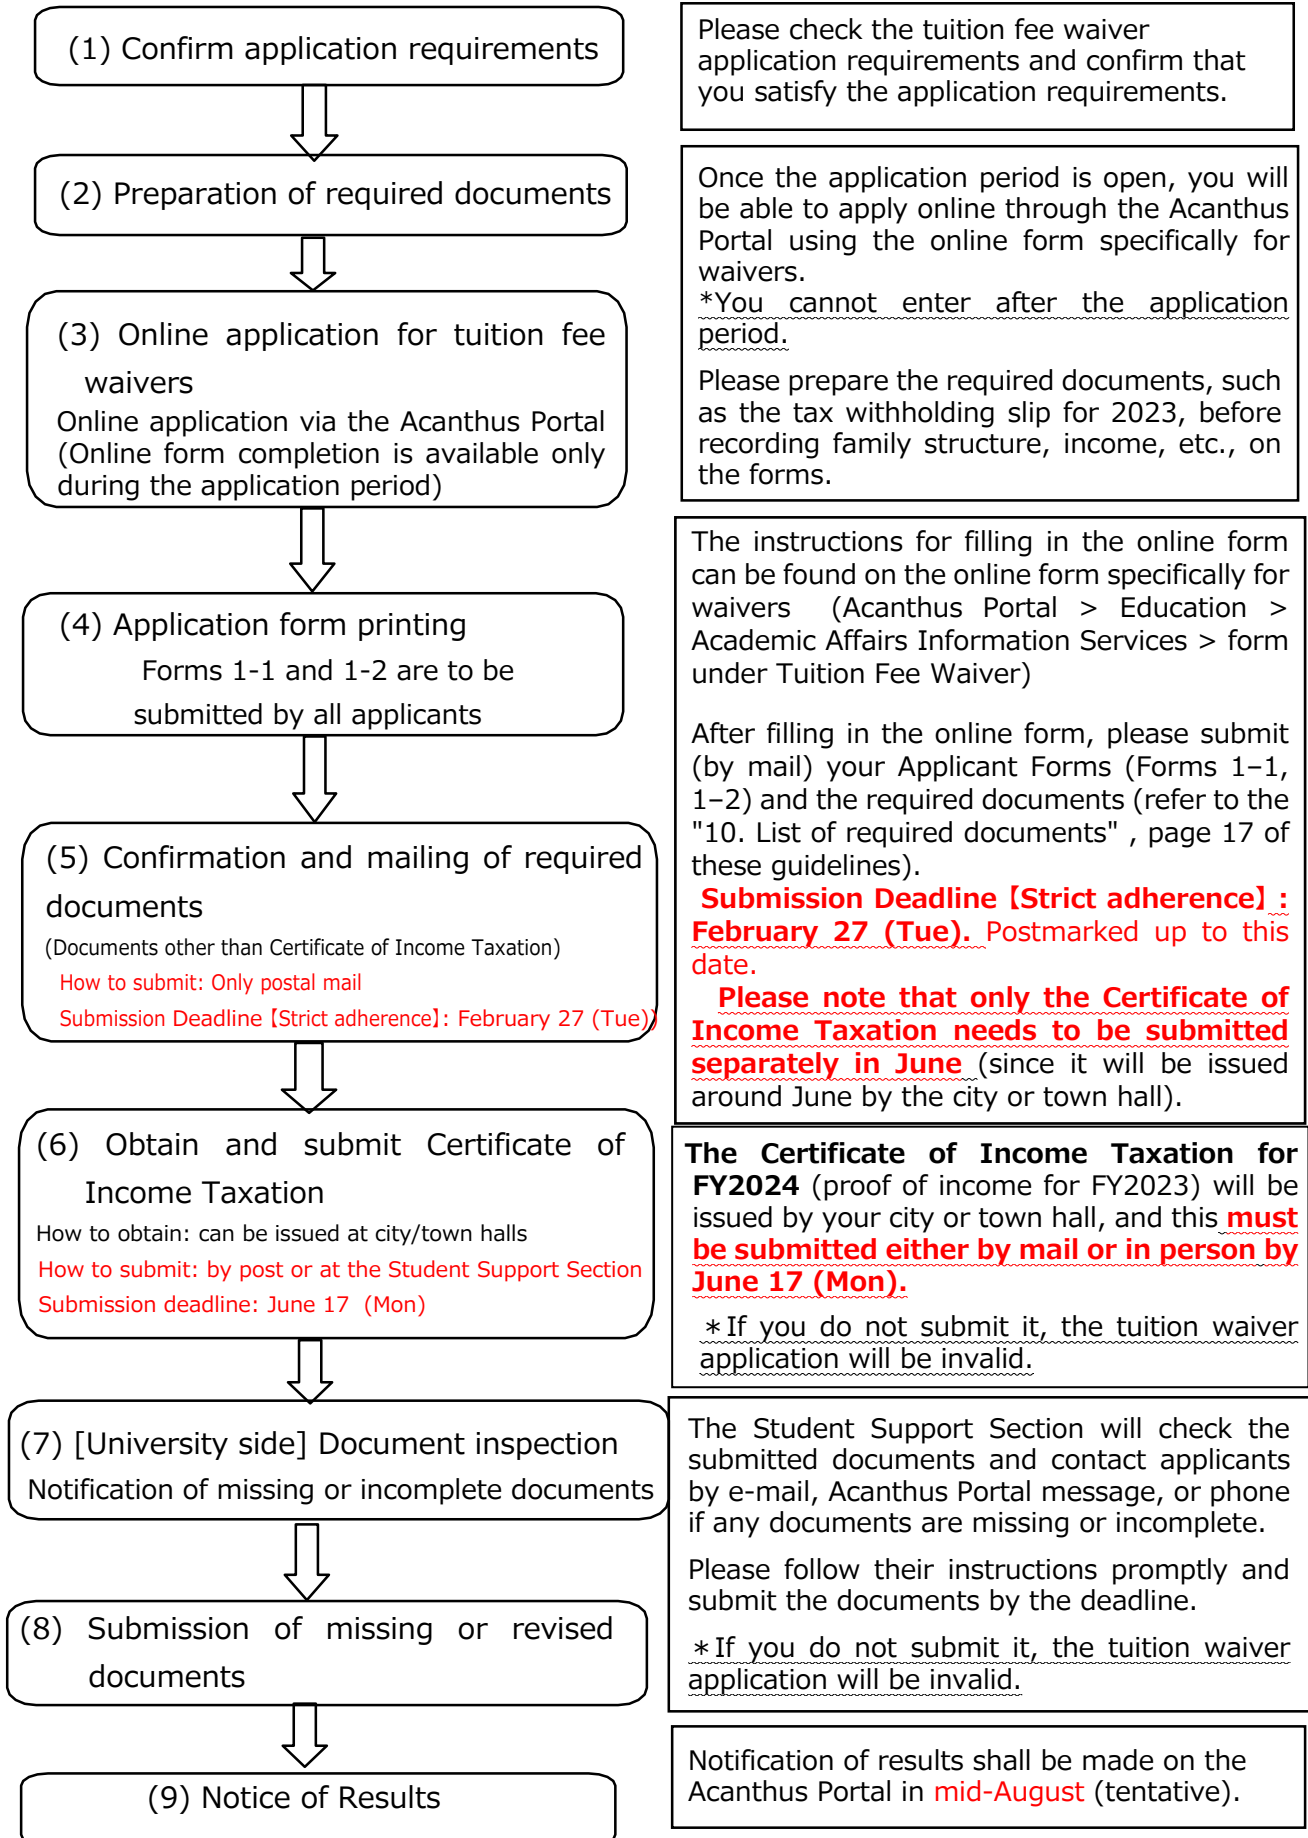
(1) Confirm application requirements

Please check the tuition fee waiver application requirements and confirm that you satisfy the application requirements.

(2) Preparation of required documents

Once the application period is open, you will be able to apply online through the Acanthus Portal using the online form specifically for waivers.
*You cannot enter after the application period.

Please prepare the required documents, such as the tax withholding slip for 2023, before recording family structure, income, etc., on the forms.

(3) Online application for tuition fee waivers
Online application via the Acanthus Portal (Online form completion is available only during the application period)

The instructions for filling in the online form can be found on the online form specifically for waivers (Acanthus Portal > Education > Academic Affairs Information Services > form under Tuition Fee Waiver)

(4) Application form printing
Forms 1-1 and 1-2 are to be submitted by all applicants

After filling in the online form, please submit (by mail) your Applicant Forms (Forms 1–1, 1–2) and the required documents (refer to the "10. List of required documents" , page 17 of these guidelines).
Submission Deadline【Strict adherence】: February 27 (Tue). Postmarked up to this date.
Please note that only the Certificate of Income Taxation needs to be submitted separately in June (since it will be issued around June by the city or town hall).

(5) Confirmation and mailing of required documents
(Documents other than Certificate of Income Taxation)
How to submit: Only postal mail
Submission Deadline【Strict adherence】: February 27 (Tue))

(6) Obtain and submit Certificate of Income Taxation
How to obtain: can be issued at city/town halls
How to submit: by post or at the Student Support Section
Submission deadline: June 17 (Mon)

The Certificate of Income Taxation for FY2024 (proof of income for FY2023) will be issued by your city or town hall, and this must be submitted either by mail or in person by June 17 (Mon).
＊If you do not submit it, the tuition waiver application will be invalid.

(7) [University side] Document inspection
Notification of missing or incomplete documents

The Student Support Section will check the submitted documents and contact applicants by e-mail, Acanthus Portal message, or phone if any documents are missing or incomplete.

Please follow their instructions promptly and submit the documents by the deadline.

＊If you do not submit it, the tuition waiver application will be invalid.

(8) Submission of missing or revised documents

(9) Notice of Results

Notification of results shall be made on the Acanthus Portal in mid-August (tentative).